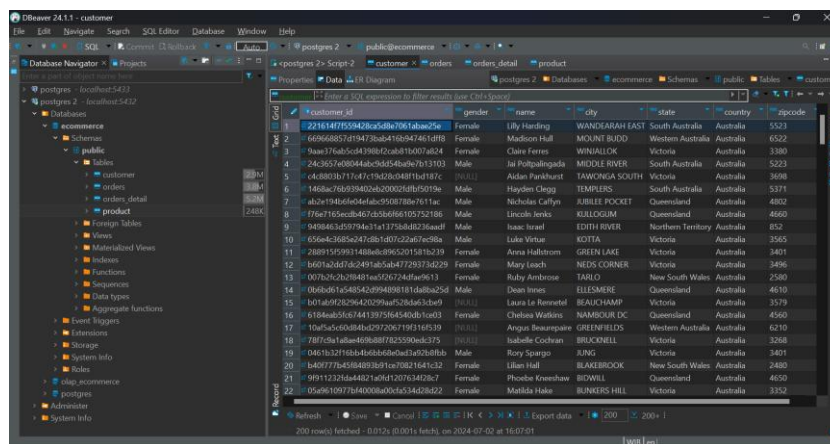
DBeaver 24.1.1 - customer

File Edit Navigate Search SQL Editor Database Window Help

SQL Commit Rollback Auto postgres 2 public@ecommerce

Database Navigator × Projects

Enter a part of object name here

postgres - localhost:5433
postgres 2 - localhost:5432
Databases
ecommerce
Schemas
public
Tables
customer 29M
orders 3.8M
orders_detail 52M
product 248K
Foreign Tables
Views
Materialized Views
Indexes
Functions
Sequences
Data types
Aggregate functions
Event Triggers
Extensions
Storage
System Info
Roles
olap_ecommerce
postgres
Administer
System Info

<postgres 2> Script-2 customer × orders orders_detail product

Properties Data ER Diagram postgres 2 Databases ecommerce Schemas public Tables customer

Enter a SQL expression to filter results (use Ctrl+Space)

| | customer_id | gender | name | city | state | country | zipcode |
|---|---|---|---|---|---|---|---|
| 1 | 221614f7f559428ca5d8e7061abae25e | Female | Lilly Harding | WANDEARAH EAST | South Australia | Australia | 5523 |
| 2 | 669666857cf19473bab416b947461df8 | Female | Madison Hull | MOUNT BUDD | Western Australia | Australia | 6522 |
| 3 | 9aae376ab5cd4398bf2cab81b007a824 | Female | Claire Ferres | WINJALLOK | Victoria | Australia | 3380 |
| 4 | 24c3657e08044abc9dd54ba9e7b13103 | Male | Jai Poltpalingada | MIDDLE RIVER | South Australia | Australia | 5223 |
| 5 | c4c8803b717c47c19d28c048f1bd187c | [NULL] | Aidan Pankhurst | TAWONGA SOUTH | Victoria | Australia | 3698 |
| 6 | 1468ac76b939402eb20002fdfbf5019e | Male | Hayden Clegg | TEMPLERS | South Australia | Australia | 5371 |
| 7 | ab2e194b6fe04efabc9508788e7611ac | Male | Nicholas Caffyn | JUBILEE POCKET | Queensland | Australia | 4802 |
| 8 | f76e7165ecdb467cb5b6f66105752186 | Male | Lincoln Jenks | KULLOGUM | Queensland | Australia | 4660 |
| 9 | 9498463d59794e31a1375b8d8236aadf | Male | Isaac Israel | EDITH RIVER | Northern Territory | Australia | 852 |
| 10 | 656e4c3685e247c8b1d07c22a67ec98a | Male | Luke Virtue | KOTTA | Victoria | Australia | 3565 |
| 11 | 288915f59931488e8c8965201581b239 | Female | Anna Hallstrom | GREEN LAKE | Victoria | Australia | 3401 |
| 12 | b601a2dd7dc2491ab5ab47729373d229 | Female | Mary Leach | NEDS CORNER | Victoria | Australia | 3496 |
| 13 | 007b2fc2b2f8481ea5f26724dfae9613 | Female | Ruby Ambrose | TARLO | New South Wales | Australia | 2580 |
| 14 | 0b6bd61a548542d994898181da8ba25d | Male | Dean Innes | ELLESMERE | Queensland | Australia | 4610 |
| 15 | b01ab9f28296420299aaf528da63cbe9 | [NULL] | Laura Le Rennetel | BEAUCHAMP | Victoria | Australia | 3579 |
| 16 | 6184eab5fc674413975f64540db1ce03 | Female | Chelsea Watkins | NAMBOUR DC | Queensland | Australia | 4560 |
| 17 | 10af5a5c60d84bd297206719f316f539 | [NULL] | Angus Beaurepaire | GREENFIELDS | Western Australia | Australia | 6210 |
| 18 | 78f7c9a1a8ae469b88f7825590edc375 | [NULL] | Isabelle Cochran | BRUCKNELL | Victoria | Australia | 3268 |
| 19 | 0461b32f16bb4b6bb68e0ad3a92b8fbb | Male | Rory Spargo | JUNG | Victoria | Australia | 3401 |
| 20 | b40f777b45f84893b91ce70821641c32 | Female | Lilian Hall | BLAKEBROOK | New South Wales | Australia | 2480 |
| 21 | 9f911232fda44821a0fd1207634f28c7 | Female | Phoebe Kneeshaw | BIDWILL | Queensland | Australia | 4650 |
| 22 | 05a9610977bf40008a00cfa534d28d22 | Female | Matilda Hake | BUNKERS HILL | Victoria | Australia | 3352 |

Refresh Save Cancel Export data 200 200+

200 row(s) fetched - 0.012s (0.001s fetch), on 2024-07-02 at 16:07:01

Grid Text Record